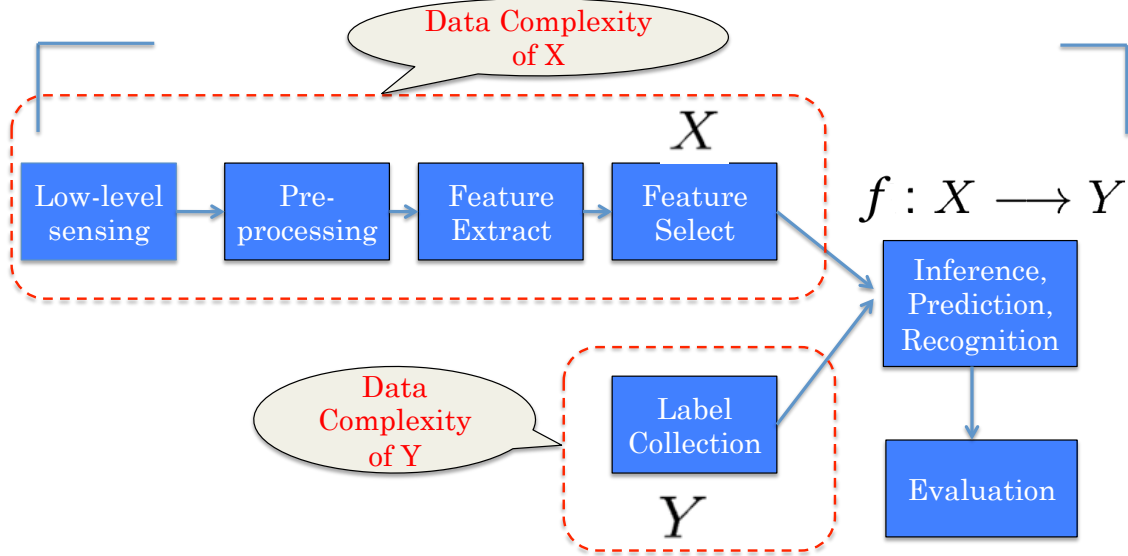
Data Complexity of X

$X$

Low-level sensing

Pre-processing

Feature Extract

Feature Select

$f: X \longrightarrow Y$

Inference, Prediction, Recognition

Data Complexity of Y

Label Collection

Evaluation

$Y$